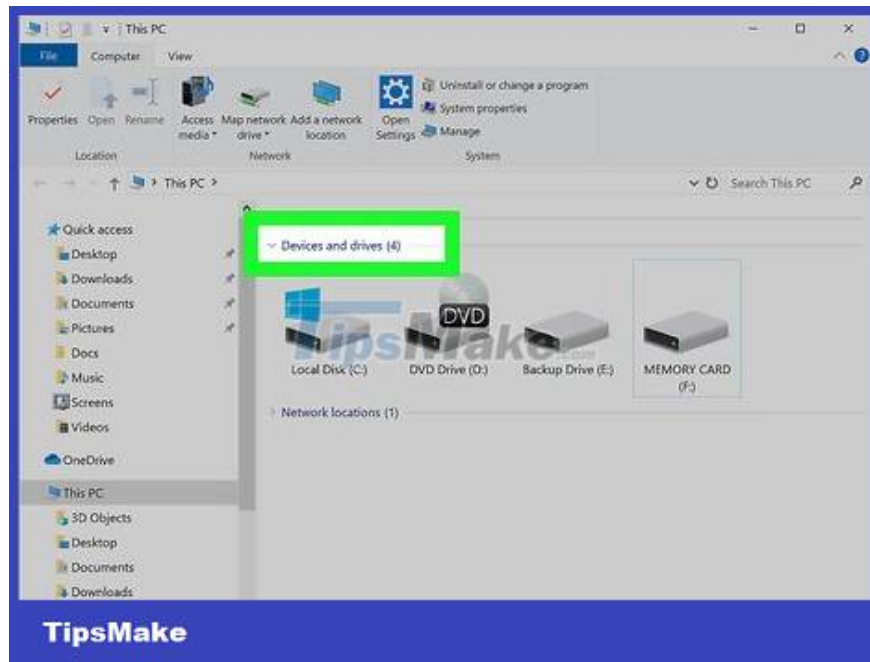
This PC

File Computer View

Properties Open Rename
Location

Access media
Map network drive
Add a network location
Network

Open Settings
Uninstall or change a program
System properties
Manage
System

This PC >

Search This PC

Quick access
Desktop
Downloads
Documents
Pictures
Docs
Music
Screens
Videos
OneDrive
This PC
3D Objects
Desktop
Documents
Downloads

Devices and drives (4)

DVD

Local Disk (C:)
DVD Drive (D:)
Backup Drive (E:)
MEMORY CARD (F:)

Network locations (1)

TipsMake.com

TipsMake